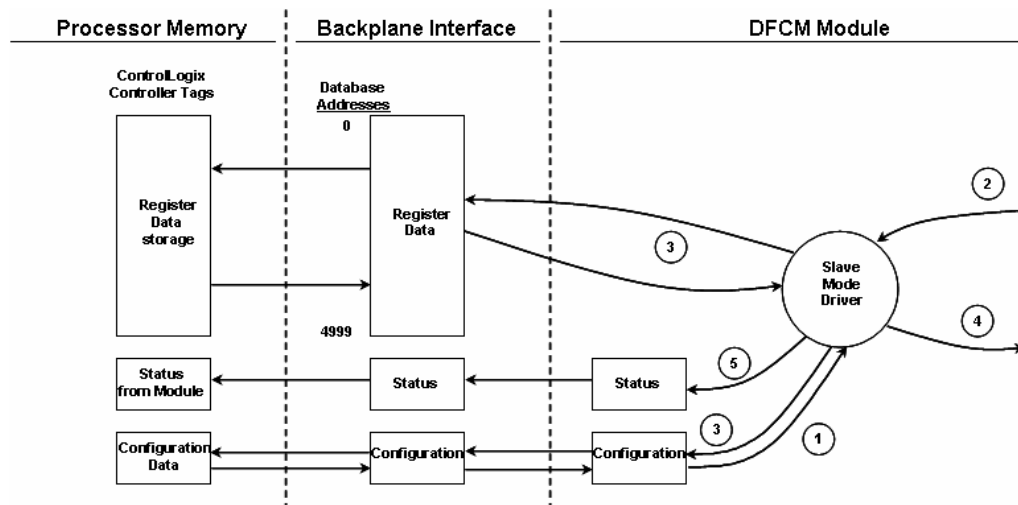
Processor Memory

Backplane Interface

DFCM Module

ControlLogix Controller Tags

Database Addresses

0

Register Data storage

Register Data

4999

2

3

Slave Mode Driver

4

5

Status from Module

Status

Status

3

1

Configuration Data

Configuration

Configuration